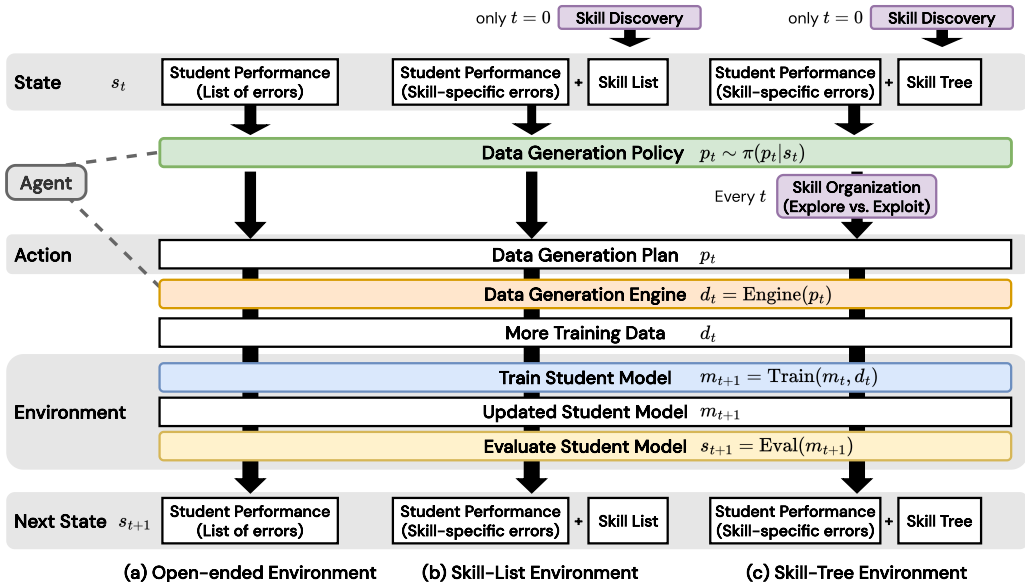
only $t = 0$ Skill Discovery

only $t = 0$ Skill Discovery

State $s_t$

Student Performance (List of errors)

Student Performance (Skill-specific errors) + Skill List

Student Performance (Skill-specific errors) + Skill Tree

Agent

Data Generation Policy $p_t \sim \pi(p_t|s_t)$

Every $t$ Skill Organization (Explore vs. Exploit)

Action

Data Generation Plan $p_t$

Data Generation Engine $d_t = \mathrm{Engine}(p_t)$

More Training Data $d_t$

Environment

Train Student Model $m_{t+1} = \mathrm{Train}(m_t, d_t)$

Updated Student Model $m_{t+1}$

Evaluate Student Model $s_{t+1} = \mathrm{Eval}(m_{t+1})$

Next State $s_{t+1}$

Student Performance (List of errors)

Student Performance (Skill-specific errors) + Skill List

Student Performance (Skill-specific errors) + Skill Tree

(a) Open-ended Environment

(b) Skill-List Environment

(c) Skill-Tree Environment